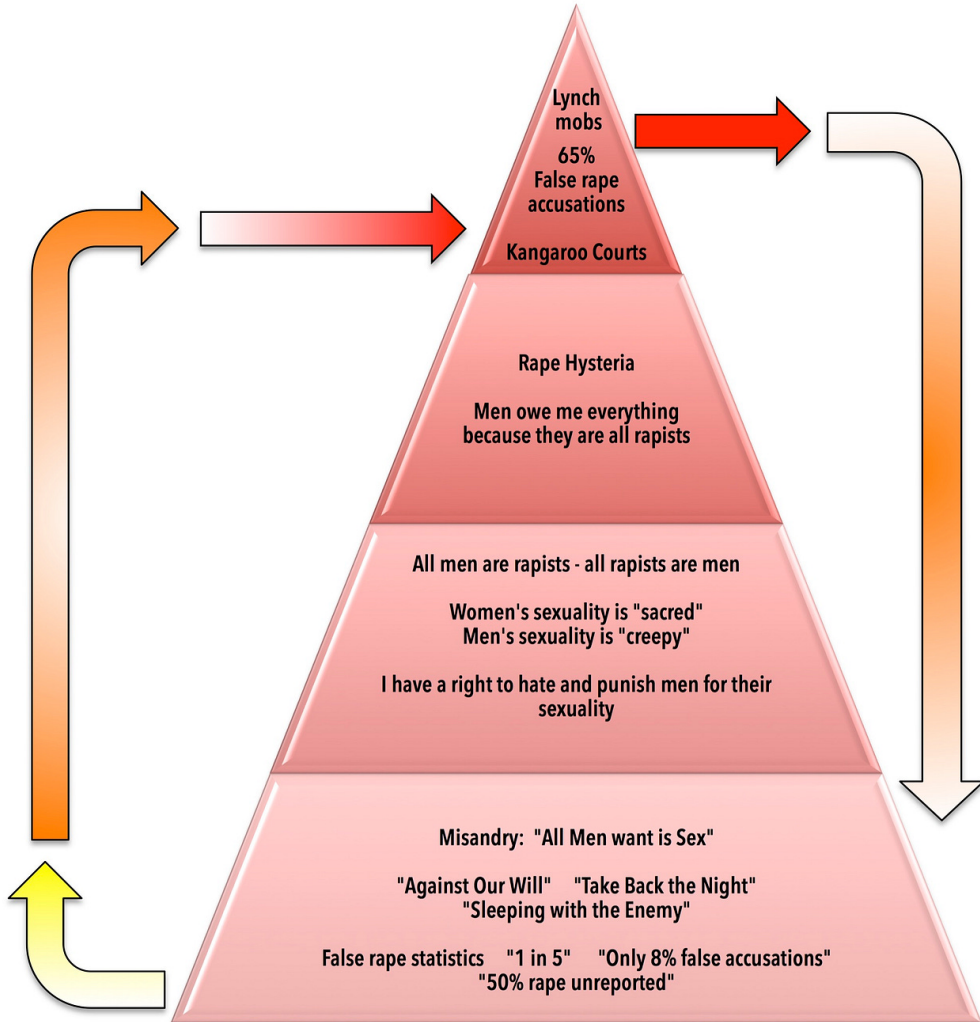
Lynch mobs
65%
False rape accusations

Kangaroo Courts

Rape Hysteria

Men owe me everything because they are all rapists

All men are rapists - all rapists are men

Women's sexuality is "sacred"
Men's sexuality is "creepy"

I have a right to hate and punish men for their sexuality

Misandry: "All Men want is Sex"

"Against Our Will" "Take Back the Night"
"Sleeping with the Enemy"

False rape statistics "1 in 5" "Only 8% false accusations"
"50% rape unreported"